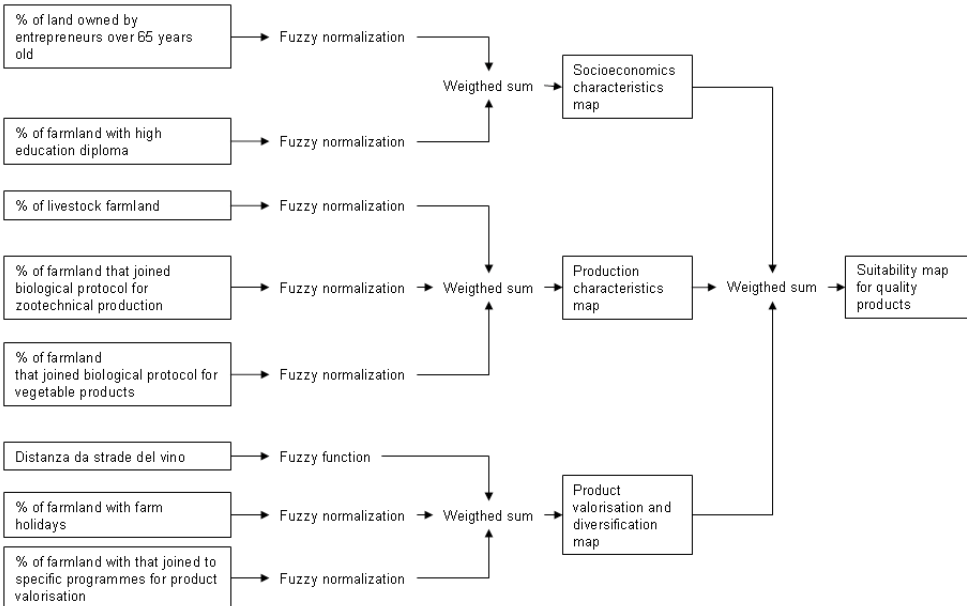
% of land owned by entrepreneurs over 65 years old

Fuzzy normalization

% of farmland with high education diploma

Fuzzy normalization

Weigthed sum

Socioeconomics characteristics map

% of livestock farmland

Fuzzy normalization

% of farmland that joined biological protocol for zootechnical production

Fuzzy normalization

Weigthed sum

Production characteristics map

Weigthed sum

Suitability map for quality products

% of farmland that joined biological protocol for vegetable products

Fuzzy normalization

Distanza da strade del vino

Fuzzy function

% of farmland with farm holidays

Fuzzy normalization

Weigthed sum

Product valorisation and diversification map

% of farmland with that joined to specific programmes for product valorisation

Fuzzy normalization